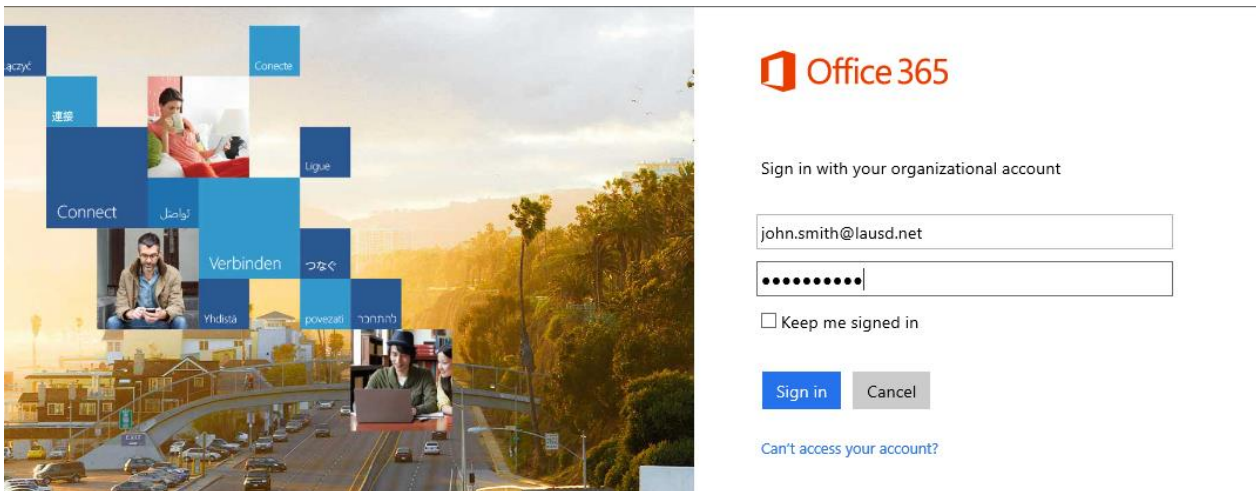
łączyć

Conecte

連接

Ligue

Connect

تواصل

Verbinden

つなぐ

Yhdistä

povezati

להתחבר

Office 365

Sign in with your organizational account

john.smith@lausd.net

••••••••••

Keep me signed in

Sign in

Cancel

Can't access your account?